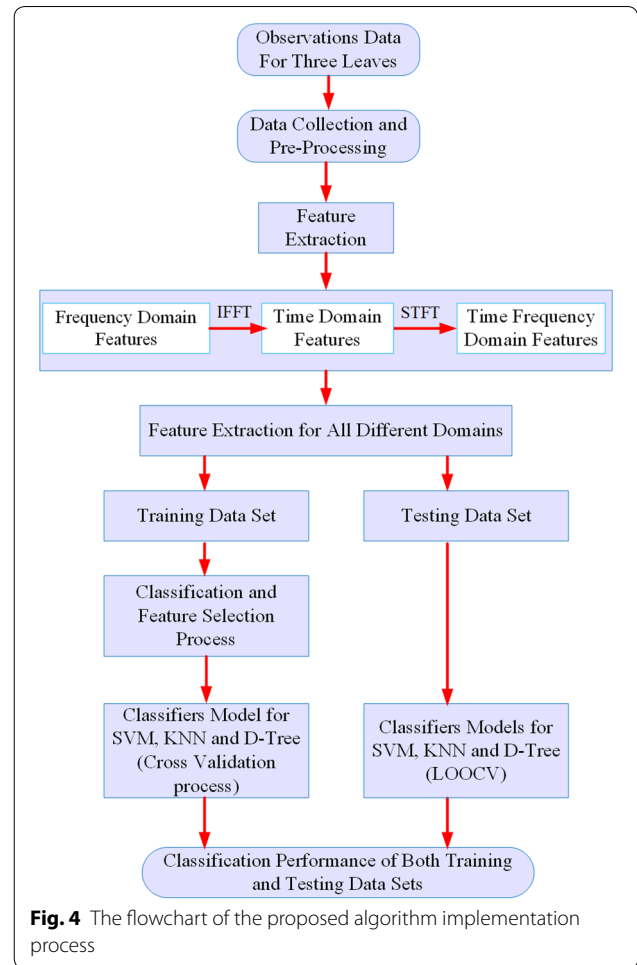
Observations Data For Three Leaves

Data Collection and Pre-Processing

Feature Extraction

Frequency Domain Features

IFFT

Time Domain Features

STFT

Time Frequency Domain Features

Feature Extraction for All Different Domains

Training Data Set

Testing Data Set

Classification and Feature Selection Process

Classifiers Model for SVM, KNN and D-Tree (Cross Validation process)

Classifiers Models for SVM, KNN and D-Tree (LOOCV)

Classification Performance of Both Training and Testing Data Sets

**Fig. 4** The flowchart of the proposed algorithm implementation process